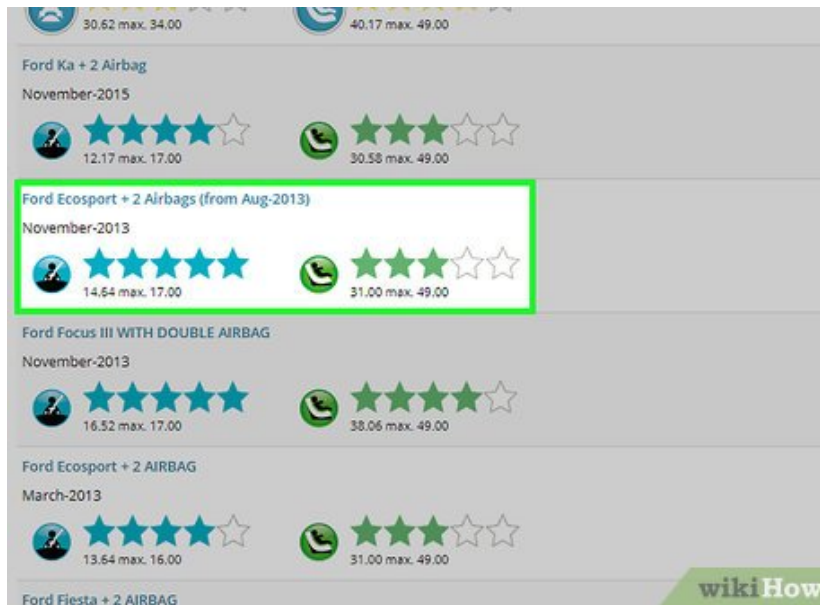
30.62 max. 34.00

40.17 max. 49.00

Ford Ka + 2 Airbag

November-2015

12.17 max. 17.00

30.58 max. 49.00

Ford Ecosport + 2 Airbags (from Aug-2013)

November-2013

14.64 max. 17.00

31.00 max. 49.00

Ford Focus III WITH DOUBLE AIRBAG

November-2013

16.52 max. 17.00

38.06 max. 49.00

Ford Ecosport + 2 AIRBAG

March-2013

13.64 max. 16.00

31.00 max. 49.00

Ford Fiesta + 2 AIRBAG

wikiHow